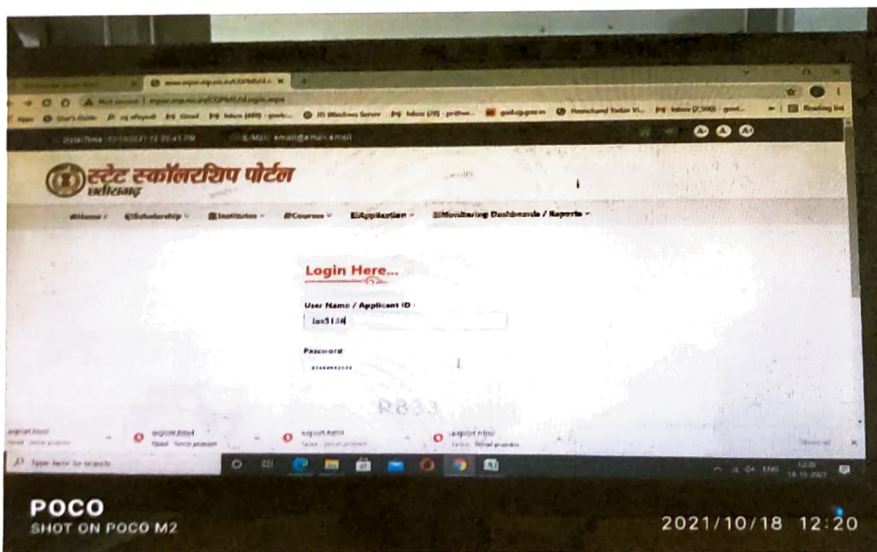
स्टेट स्कॉलरशिप पोर्टल
छत्तीसगढ़

Home · Scholarship · Institutes · Courses · Application · Monitoring Dashboards / Reports

Login Here...

User Name / Applicant ID :

lax5134

Password

RB33

Type here to search

POCO
SHOT ON POCO M2

2021/10/18 12:20